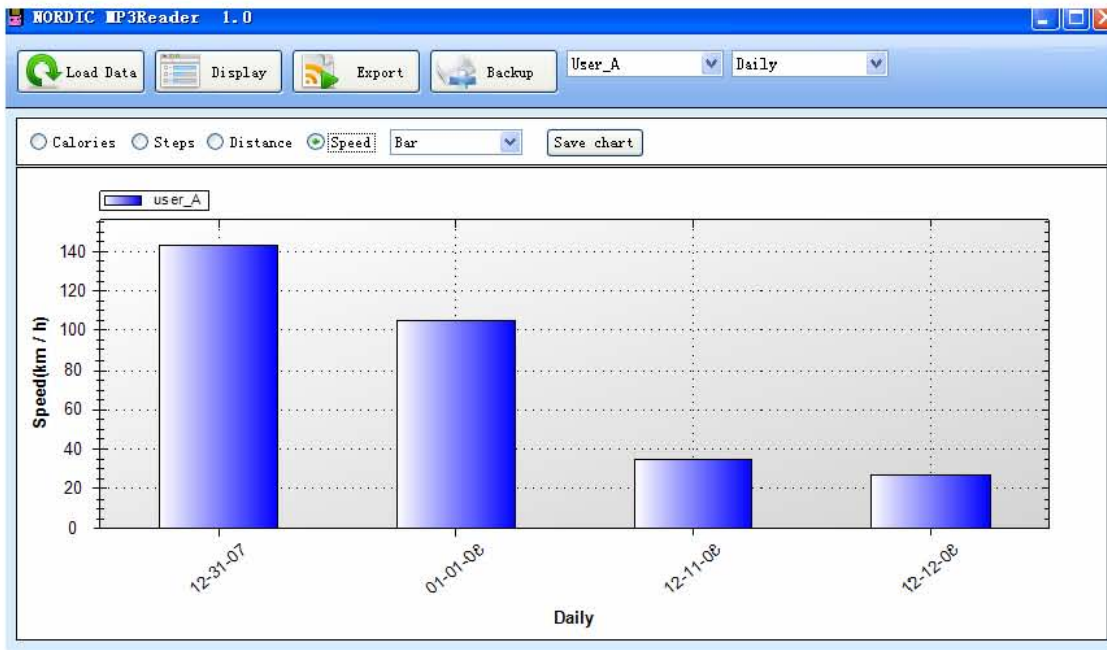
NORDIC MP3Reader 1.0

Load Data Display Export Backup User_A Daily

Calories Steps Distance Speed Bar Save chart

user_A

140
120
100
80
60
40
20
0

Speed(km / h)

12-31-07
01-01-08
12-11-08
12-12-08

Daily